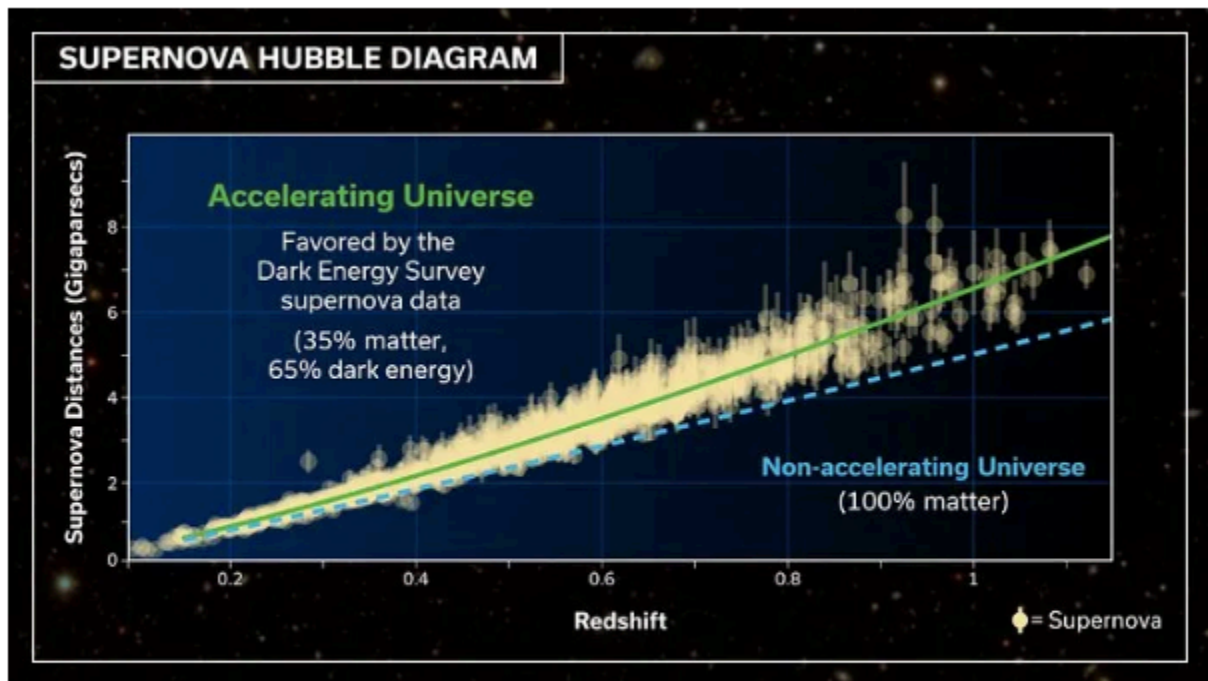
SUPERNOVA HUBBLE DIAGRAM

Supernova Distances (Gigaparsecs)

8
6
4
2
0

Accelerating Universe

Favored by the Dark Energy Survey supernova data

(35% matter, 65% dark energy)

Non-accelerating Universe
(100% matter)

0.2
0.4
0.6
0.8
1

Redshift

= Supernova